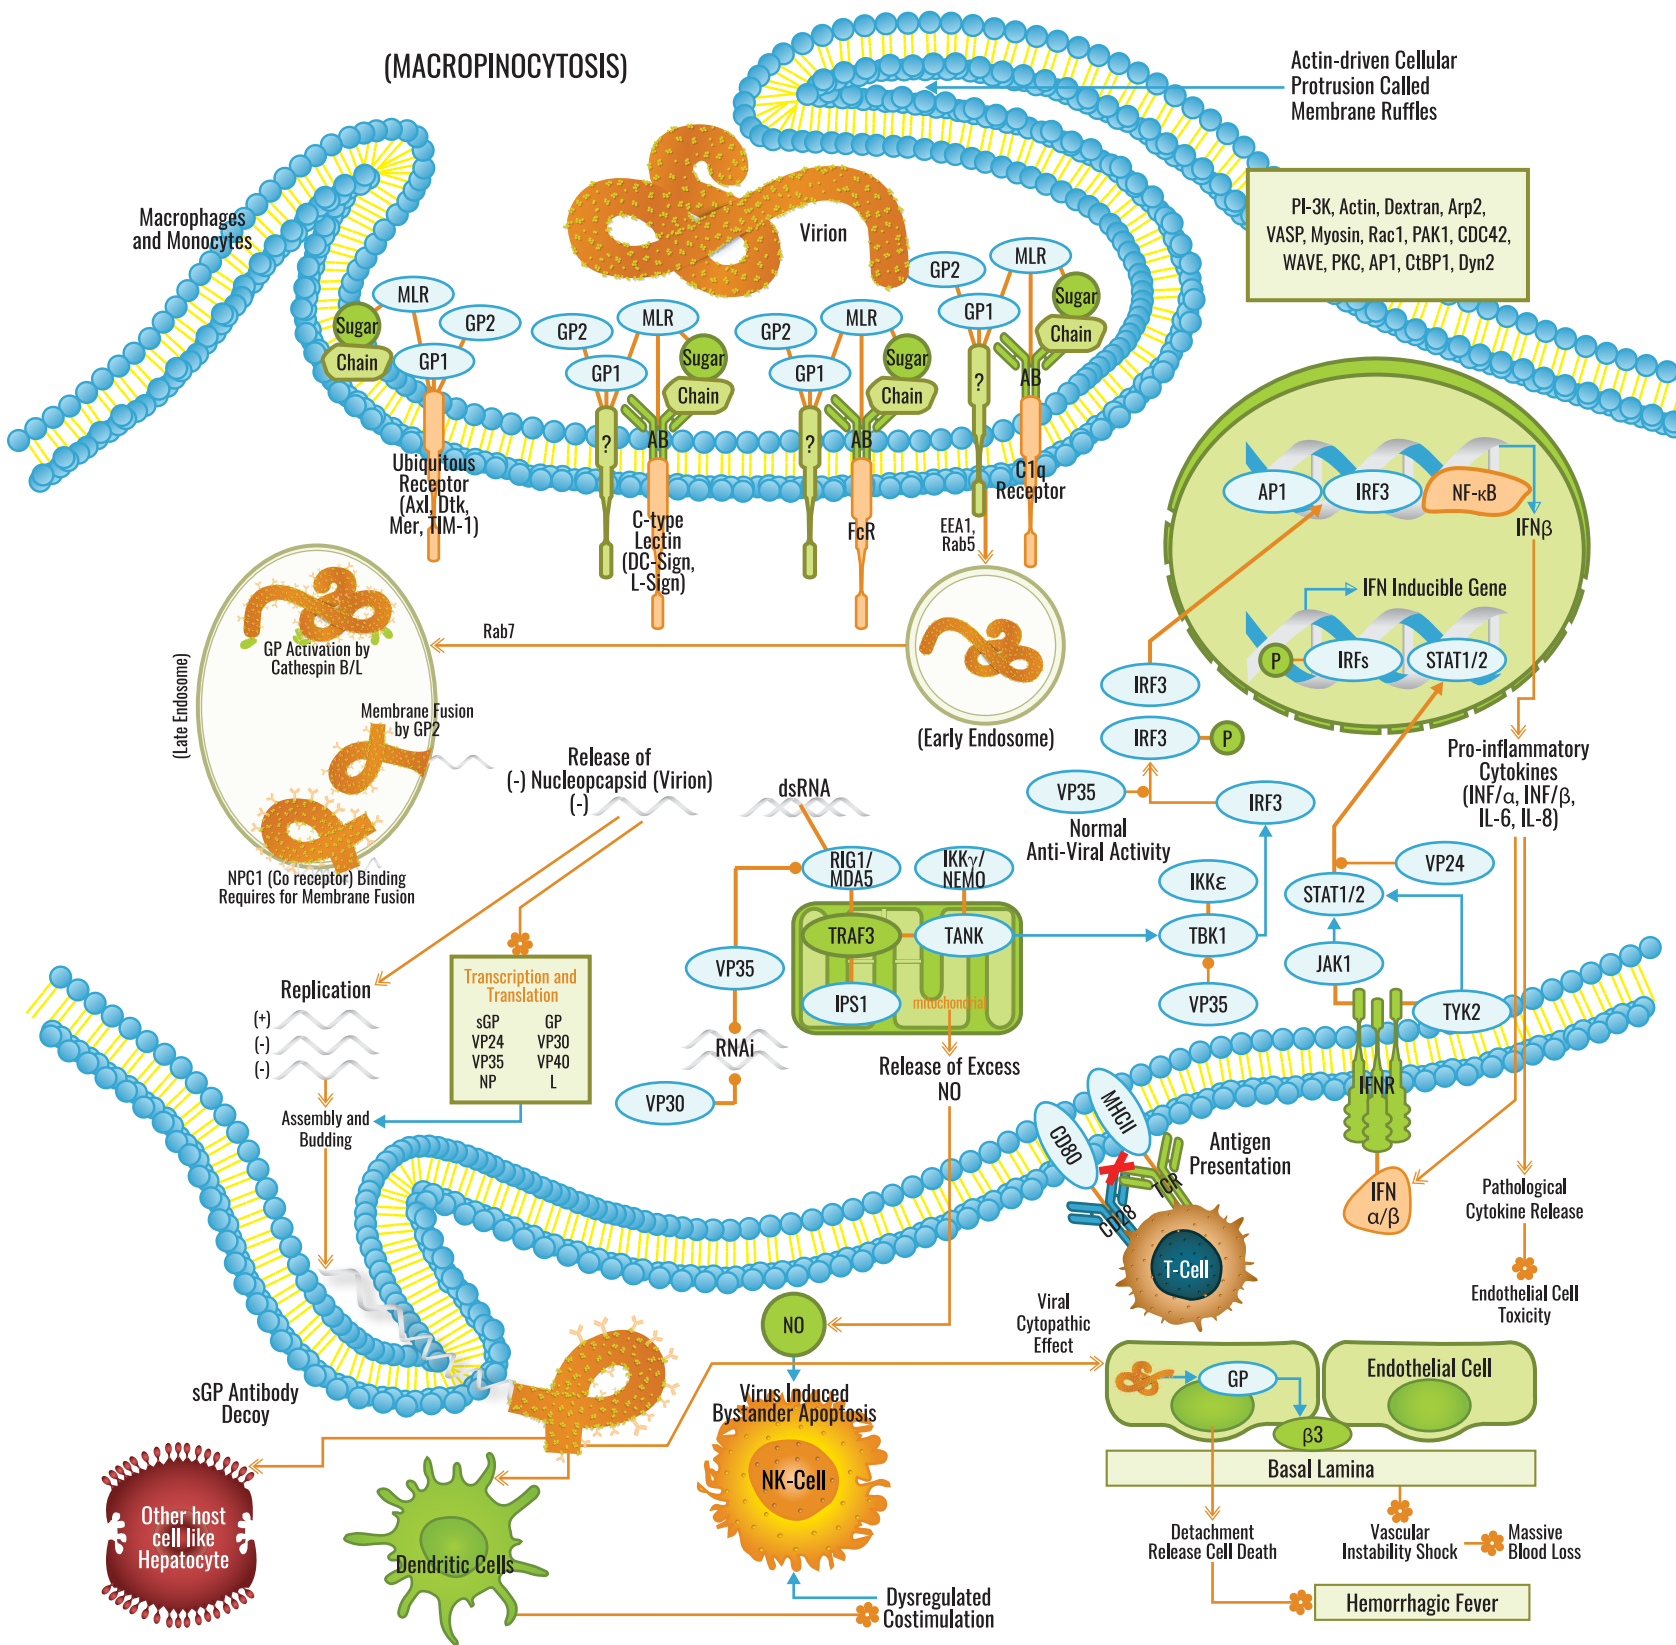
(MACROPINOCYTOSIS)

Actin-driven Cellular Protrusion Called Membrane Ruffles

PI-3K, Actin, Dextran, Arp2, VASP, Myosin, Rac1, PAK1, CDC42, WAVE, PKC, AP1, CtBP1, Dyn2

Macrophages and Monocytes

Virion

MLR
GP2
Sugar
Chain
GP1
Ubiquitous Receptor (Axl, Dtk, Mer, TIM-1)

GP2
MLR
GP1
Sugar
Chain
?
AB
C-type Lectin (DC-Sign, L-Sign)

GP2
MLR
GP1
Sugar
Chain
?
AB
FcR

GP2
MLR
GP1
Sugar
Chain
?
AB
C1q Receptor
EEA1, Rab5

AP1
IRF3
NF-κB
IFNβ
IFN Inducible Gene
P
IRFs
STAT1/2

GP Activation by Cathespin B/L
Membrane Fusion by GP2
NPC1 (Co receptor) Binding Requires for Membrane Fusion
(Late Endosome)
Rab7
(Early Endosome)

Release of (-) Nucleopcapsid (Virion)
(-)
dsRNA

IRF3
IRF3
P
VP35
IRF3
Normal Anti-Viral Activity

Pro-inflammatory Cytokines (INF/α, INF/β, IL-6, IL-8)

RIG1/ MDA5
IKKγ/ NEMO
IKKε
VP24
STAT1/2
TRAF3
TANK
TBK1
VP35
IPS1
mitochondrial
VP35
JAK1
TYK2
RNAi
VP30
Release of Excess NO

Replication
(+)
(-)
(-)
Transcription and Translation
sGP GP
VP24 VP30
VP35 VP40
NP L
Assembly and Budding

IFNR
MHCII
CD80
CD28
TCR
Antigen Presentation
T-Cell
IFN α/β
Pathological Cytokine Release
Endothelial Cell Toxicity

NO
Viral Cytopathic Effect
sGP Antibody Decoy
Virus Induced Bystander Apoptosis
NK-Cell
GP
Endothelial Cell
β3
Basal Lamina
Other host cell like Hepatocyte
Dendritic Cells
Detachment Release Cell Death
Vascular Instability Shock
Massive Blood Loss
Dysregulated Costimulation
Hemorrhagic Fever